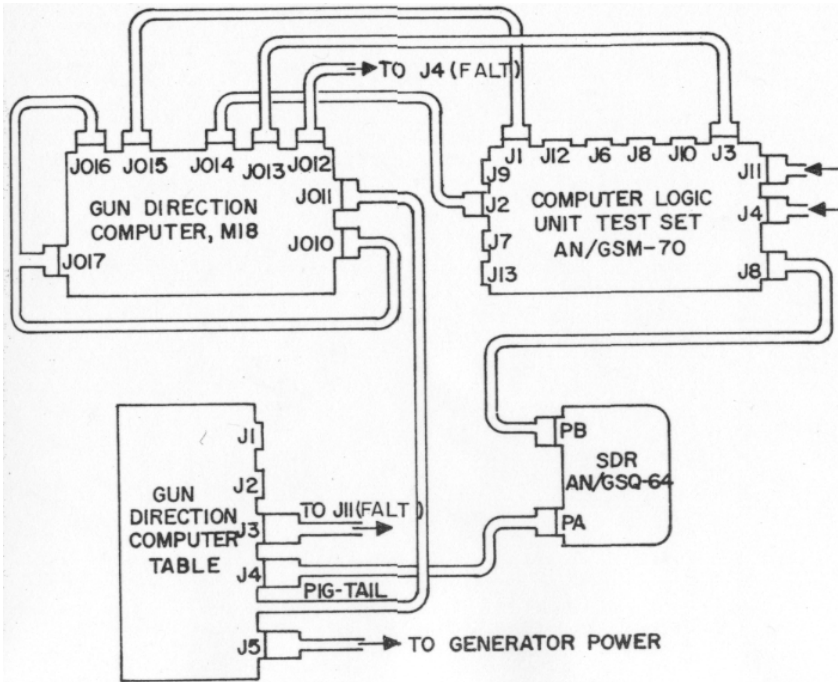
TO J4 (FALT)

J016 J015 J014 J013 J012

GUN DIRECTION COMPUTER, M18

J011

J010

J017

J1 J12 J6 J8 J10 J3

J9

J2

J7

J13

COMPUTER LOGIC UNIT TEST SET AN/GSM-70

J11

J4

J8

PB

SDR AN/GSQ-64

PA

J1

J2

GUN DIRECTION COMPUTER TABLE

J3

TO J11 (FALT)

J4

PIG-TAIL

J5

TO GENERATOR POWER